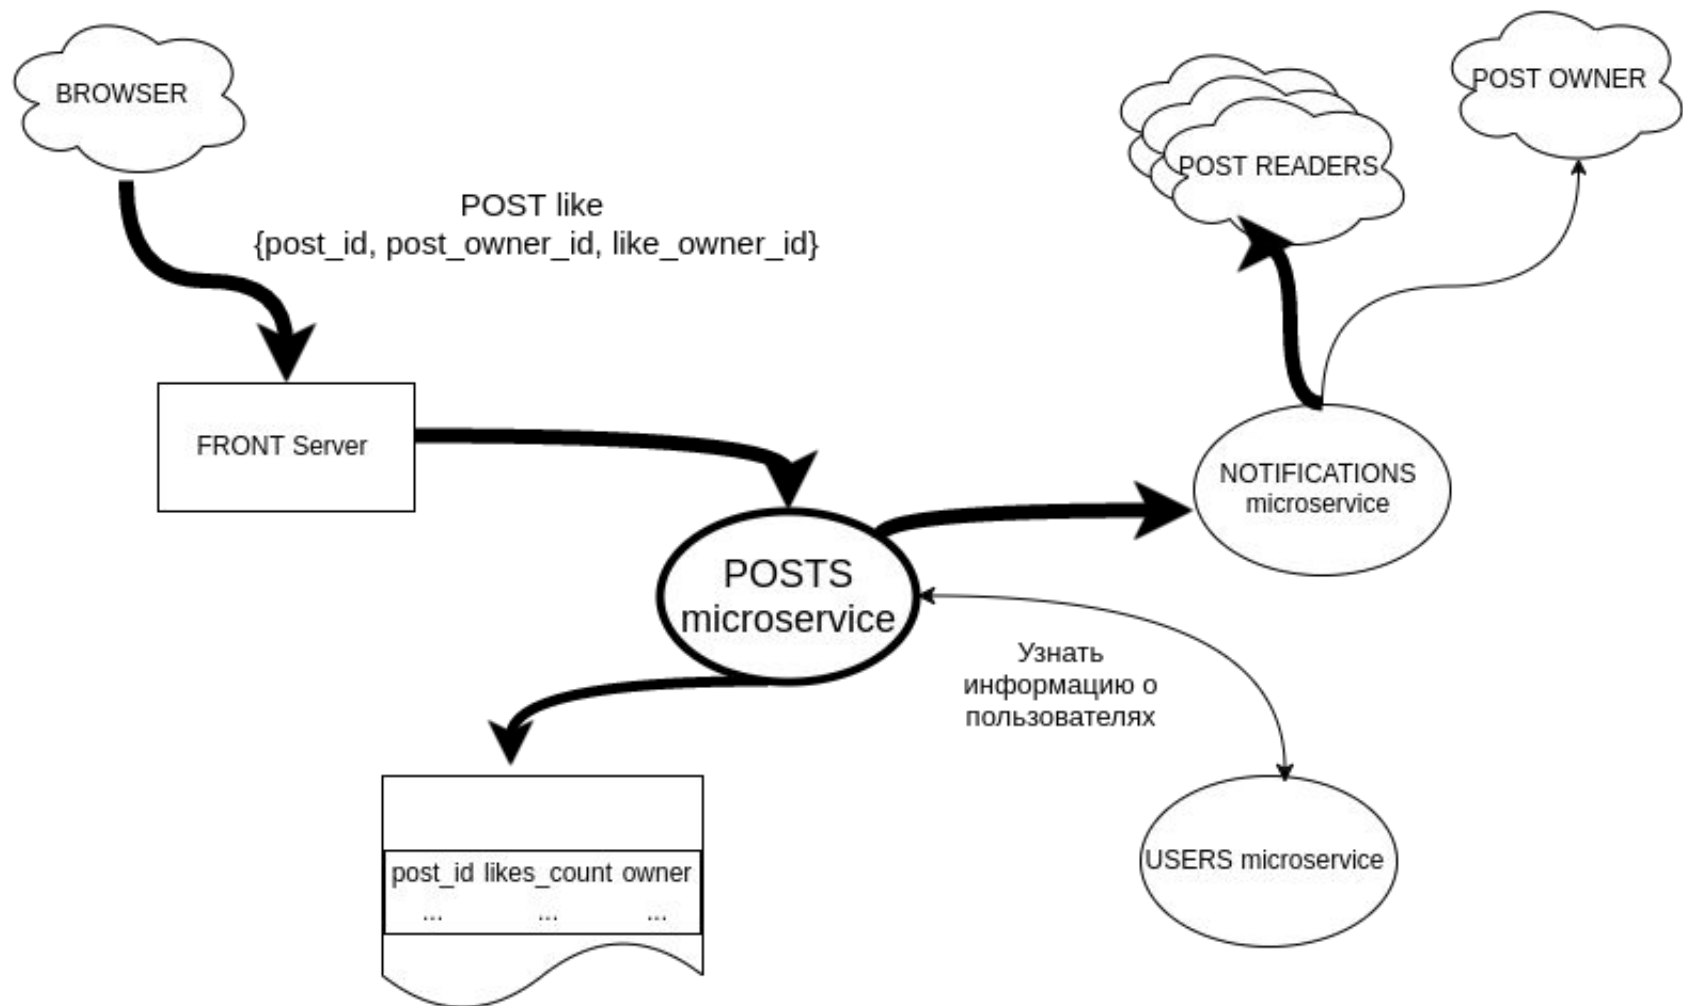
BROWSER

POST OWNER

POST READERS

POST like
{post_id, post_owner_id, like_owner_id}

FRONT Server

NOTIFICATIONS microservice

POSTS microservice

Узнать информацию о пользователях

| post_id | likes_count | owner |
|---|---|---|
| ... | ... | ... |

USERS microservice